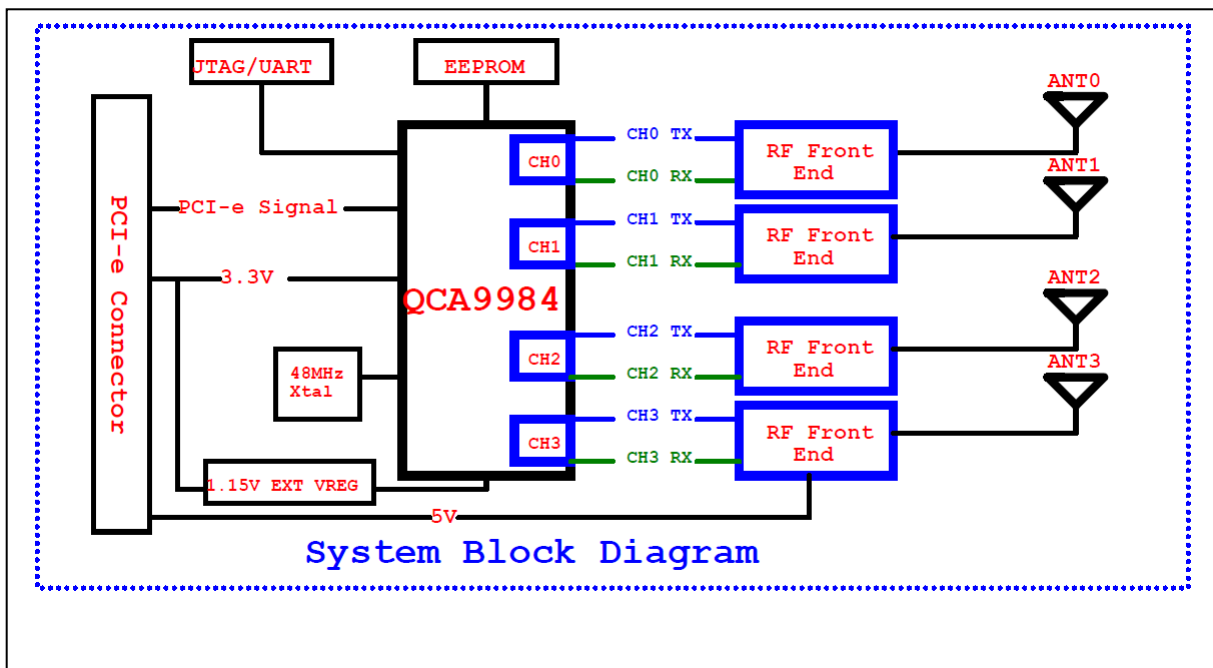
JTAG/UART

EEPROM

PCI-e Connector

PCI-e Signal

3.3V

QCA9984

48MHz Xtal

1.15V EXT VREG

5V

CH0

CH1

CH2

CH3

CH0 TX

CH0 RX

CH1 TX

CH1 RX

CH2 TX

CH2 RX

CH3 TX

CH3 RX

RF Front End

RF Front End

RF Front End

RF Front End

ANT0

ANT1

ANT2

ANT3

System Block Diagram